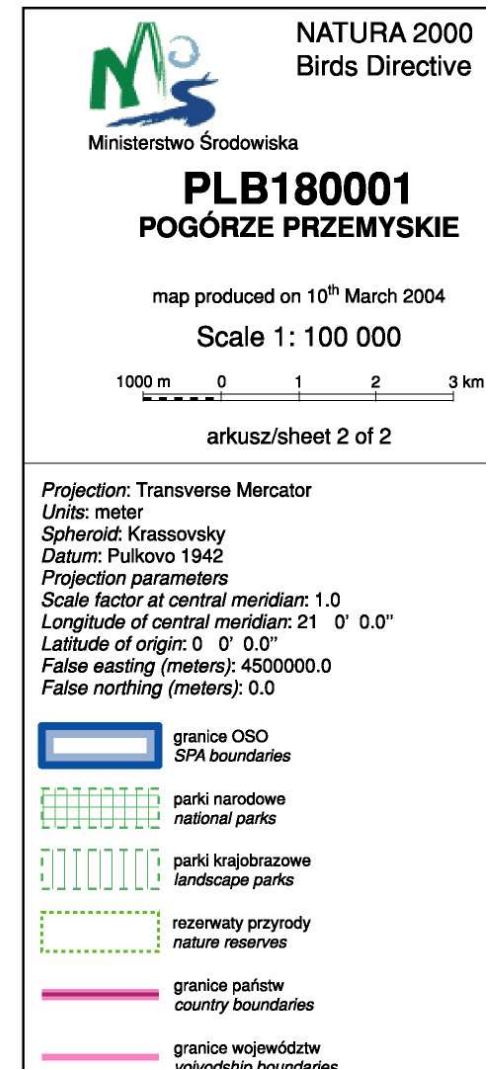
NATURA 2000
Birds Directive

Ministerstwo Środowiska

PLB180001
POGÓRZE PRZEMYSKIE

map produced on 10$^{th}$ March 2004

Scale 1: 100 000

1000 m 0 1 2 3 km

arkusz/sheet 2 of 2

Projection: Transverse Mercator
Units: meter
Spheroid: Krassovsky
Datum: Pulkovo 1942
Projection parameters
Scale factor at central meridian: 1.0
Longitude of central meridian: 21 0' 0.0"
Latitude of origin: 0 0' 0.0"
False easting (meters): 4500000.0
False northing (meters): 0.0

granice OSO
SPA boundaries

parki narodowe
national parks

parki krajobrazowe
landscape parks

rezerwaty przyrody
nature reserves

granice państw
country boundaries

granice województw
voivodship boundaries